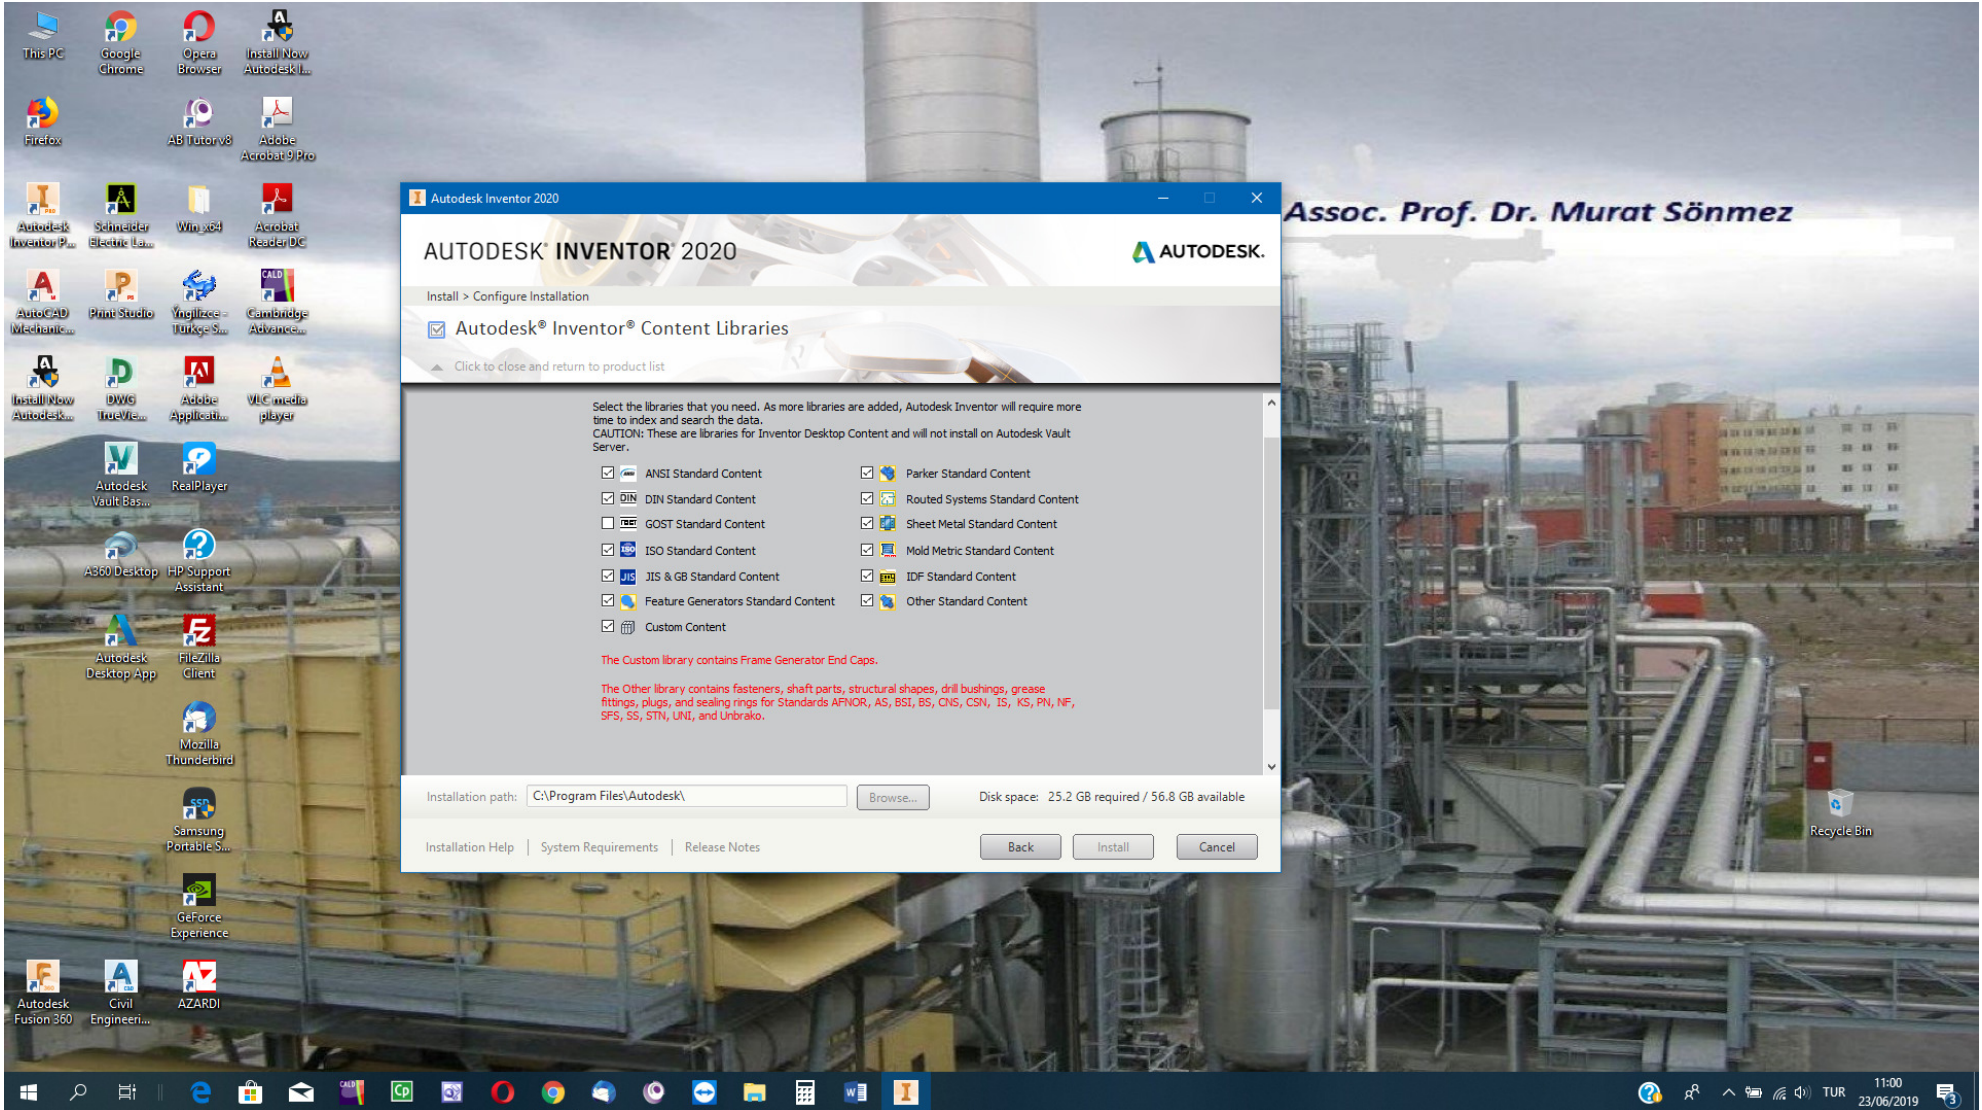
This PC
Google Chrome
Opera Browser
Install Now Autodesk I...
Firefox
AB Tutor v8
Adobe Acrobat 9 Pro
Autodesk Inventor P...
Schneider Electric La...
Win_x64
Acrobat Reader DC
AutoCAD Mechanic...
Print Studio
Ingilizce - Türkçe S...
Cambridge Advance...
Install Now Autodesk...
DWG TrueVie...
Adobe Applicati...
VLC media player
Autodesk Vault Bas...
RealPlayer
A360 Desktop
HP Support Assistant
Autodesk Desktop App
FileZilla Client
Mozilla Thunderbird
Samsung Portable S...
GeForce Experience
Autodesk Fusion 360
Civil Engineeri...
AZARDI

Assoc. Prof. Dr. Murat Sönmez

Autodesk Inventor 2020

AUTODESK® INVENTOR® 2020
AUTODESK.

Install > Configure Installation

Autodesk® Inventor® Content Libraries

Click to close and return to product list

Select the libraries that you need. As more libraries are added, Autodesk Inventor will require more time to index and search the data.
CAUTION: These are libraries for Inventor Desktop Content and will not install on Autodesk Vault Server.

ANSI Standard Content
DIN Standard Content
GOST Standard Content
ISO Standard Content
JIS & GB Standard Content
Feature Generators Standard Content
Custom Content
Parker Standard Content
Routed Systems Standard Content
Sheet Metal Standard Content
Mold Metric Standard Content
IDF Standard Content
Other Standard Content

The Custom library contains Frame Generator End Caps.

The Other library contains fasteners, shaft parts, structural shapes, drill bushings, grease fittings, plugs, and sealing rings for Standards AFNOR, AS, BSI, BS, CNS, CSN, IS, KS, PN, NF, SFS, SS, STN, UNI, and Unbrako.

Installation path: C:\Program Files\Autodesk\
Browse...
Disk space: 25.2 GB required / 56.8 GB available

Installation Help | System Requirements | Release Notes
Back
Install
Cancel

Recycle Bin

TUR
11:00
23/06/2019
3